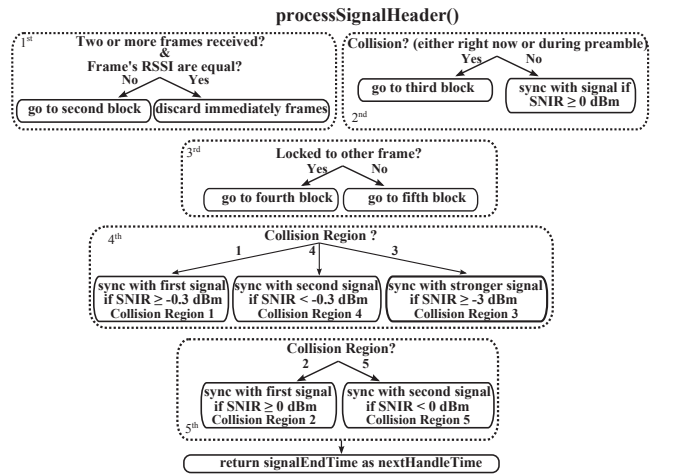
processSignalHeader()

$1^{st}$

Two or more frames received? & Frame's RSSI are equal?

No

Yes

go to second block

discard immediately frames

Collision? (either right now or during preamble)

Yes

No

go to third block

sync with signal if SNIR $\geq$ 0 dBm

$2^{nd}$

$3^{rd}$

Locked to other frame?

Yes

No

go to fourth block

go to fifth block

$4^{th}$

Collision Region ?

1

4

3

sync with first signal if SNIR $\geq$ -0.3 dBm Collision Region 1

sync with second signal if SNIR < -0.3 dBm Collision Region 4

sync with stronger signal if SNIR $\geq$ -3 dBm Collision Region 3

Collision Region?

2

5

sync with first signal if SNIR $\geq$ 0 dBm Collision Region 2

sync with second signal if SNIR < 0 dBm Collision Region 5

$5^{th}$

return signalEndTime as nextHandleTime